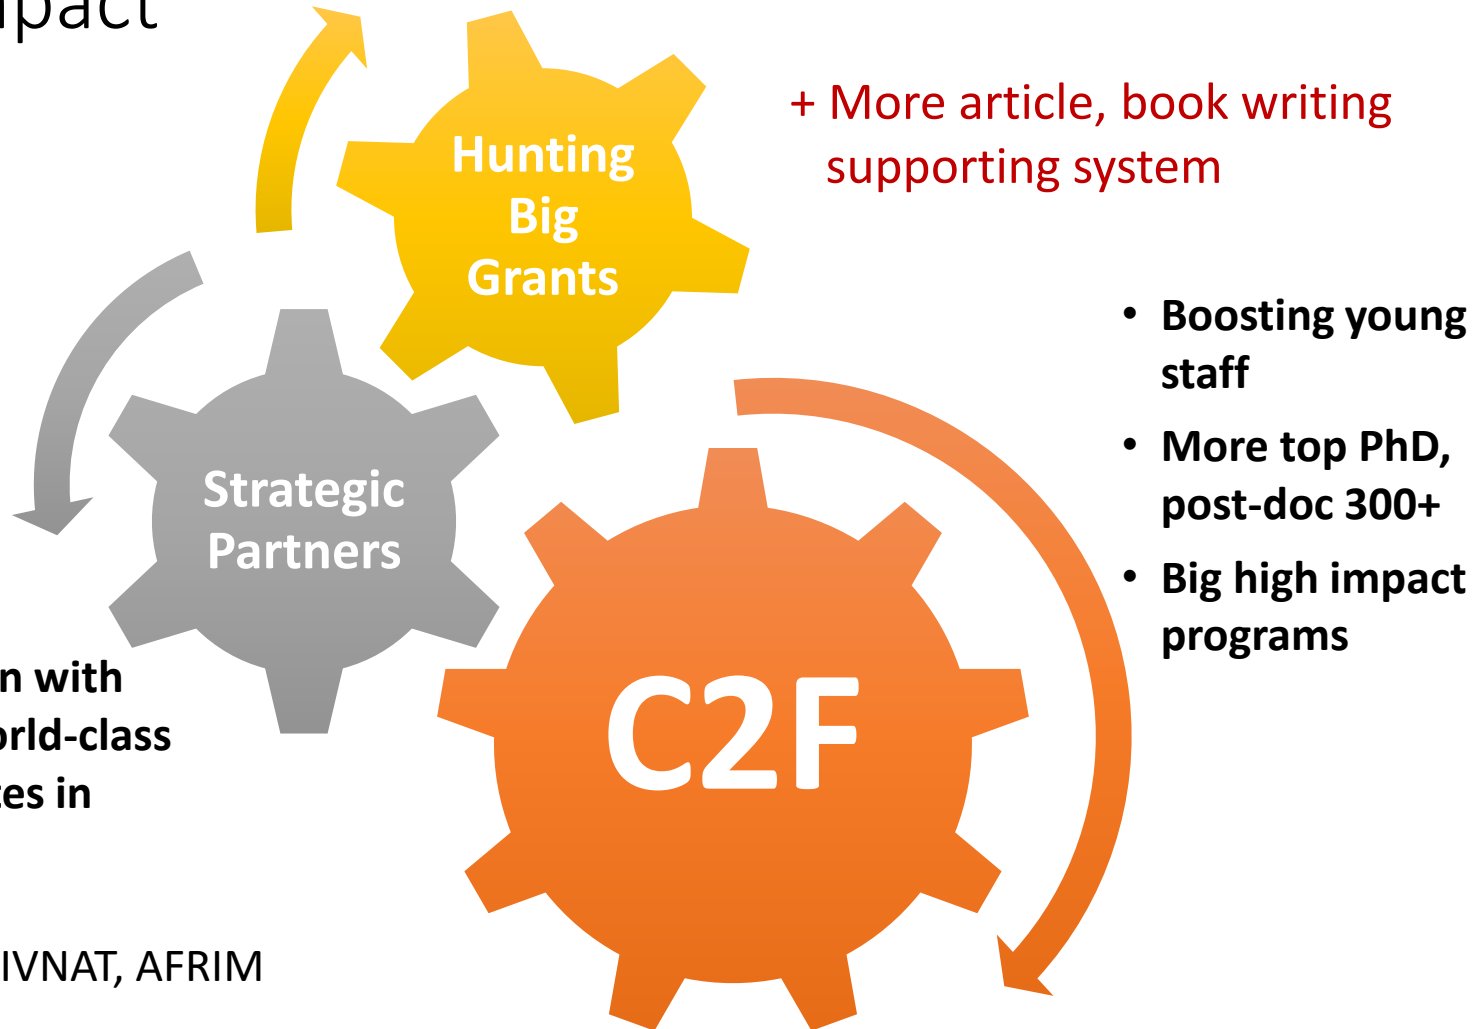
pact

Hunting Big Grants

+ More article, book writing supporting system

• Boosting young staff
• More top PhD, post-doc 300+
• Big high impact programs

Strategic Partners

C2F

n with
orld-class
es in

IVNAT, AFRIM